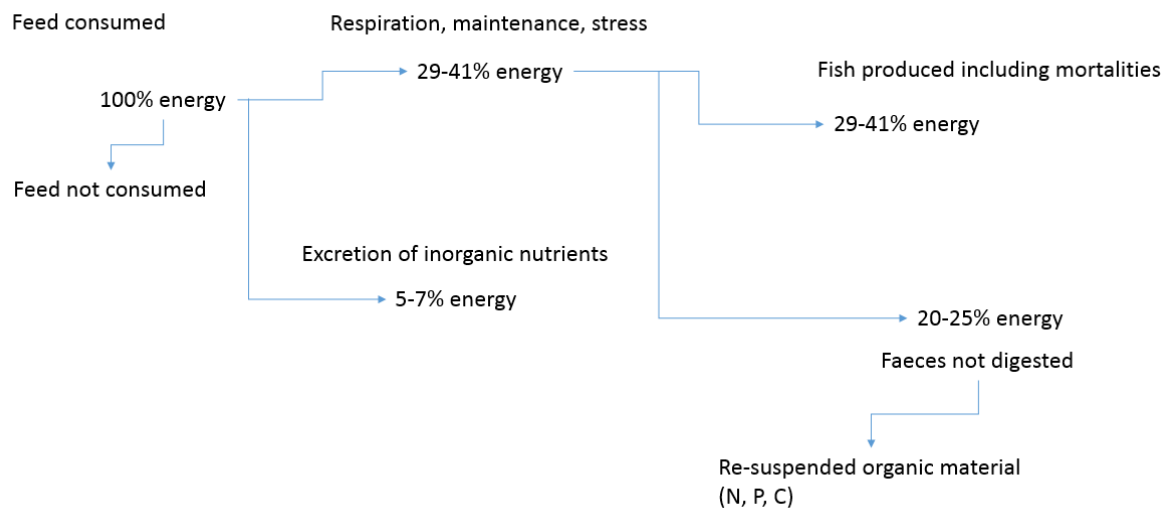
Feed consumed

Respiration, maintenance, stress

100% energy

29-41% energy

Fish produced including mortalities

29-41% energy

Feed not consumed

Excretion of inorganic nutrients

5-7% energy

20-25% energy

Faeces not digested

Re-suspended organic material (N, P, C)